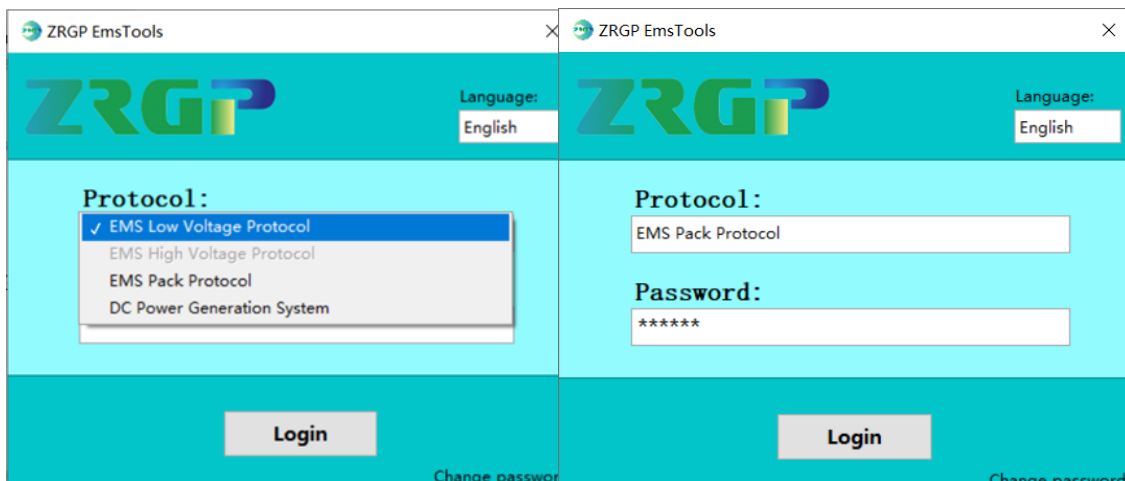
ZRGP EmsTools
×
ZRGP
Language:
English

Protocol:
✓ EMS Low Voltage Protocol
EMS High Voltage Protocol
EMS Pack Protocol
DC Power Generation System

Login
Change passwo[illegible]

ZRGP EmsTools
×
ZRGP
Language:
English

Protocol:
EMS Pack Protocol

Password:
******

Login
Change passwo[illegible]